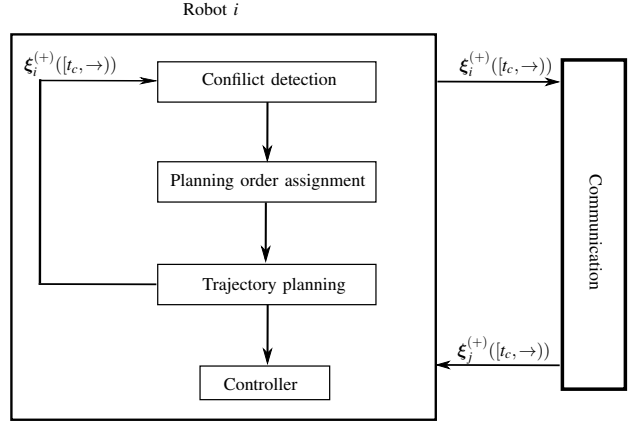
Robot $i$

$\boldsymbol{\xi}_i^{(+)}([t_c,\rightarrow))$

Confilict detection

Planning order assignment

Trajectory planning

Controller

$\boldsymbol{\xi}_i^{(+)}([t_c,\rightarrow))$

Communication

$\boldsymbol{\xi}_j^{(+)}([t_c,\rightarrow))$